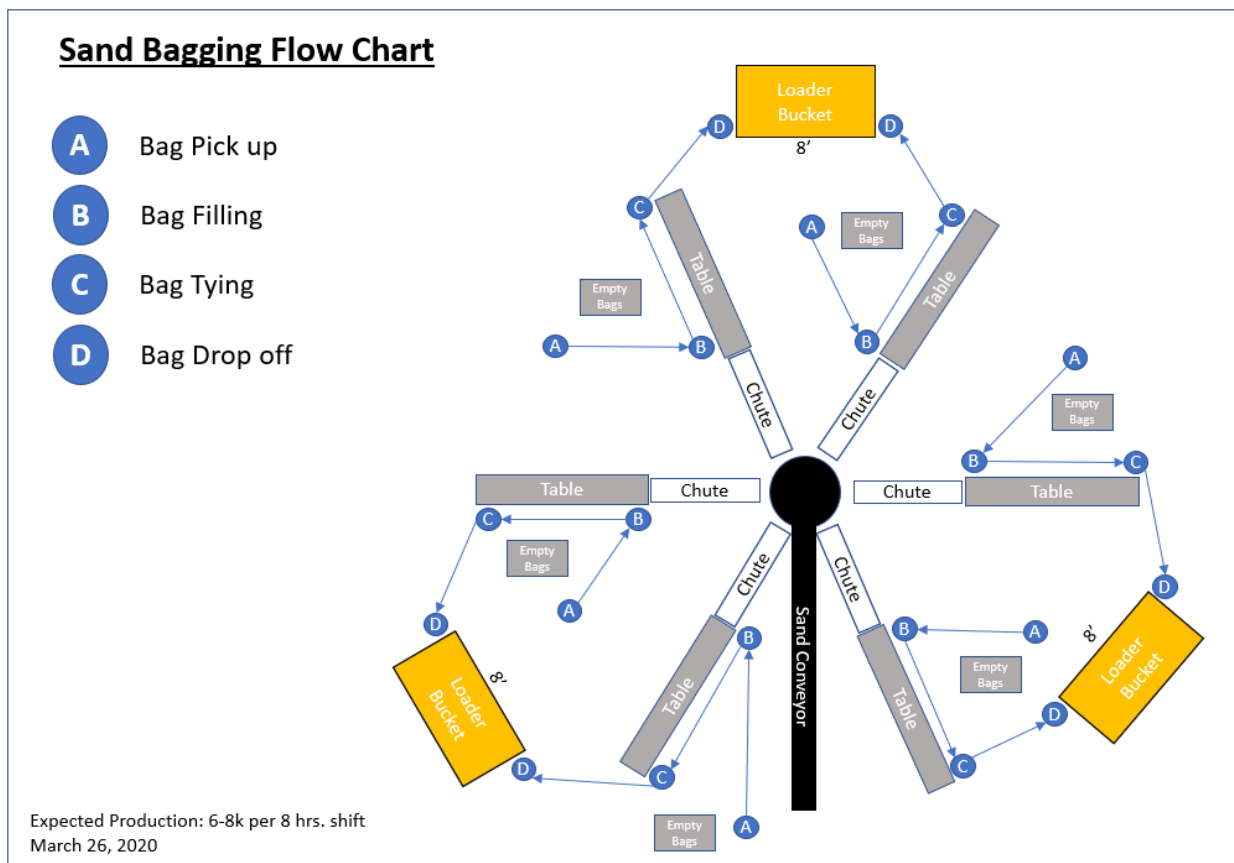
Sand Bagging Flow Chart

A Bag Pick up

B Bag Filling

C Bag Tying

D Bag Drop off

Loader Bucket

8'

D

D

C

C

Table

Table

A

Empty Bags

Empty Bags

A

B

B

Chute

Chute

A

Empty Bags

B

C

Table

Chute

Chute

Table

C

B

Empty Bags

D

A

D

Chute

Chute

B

A

B

Sand Conveyor

8'

Empty Bags

Loader Bucket

Loader Bucket

8'

Table

Table

D

D

C

C

Empty Bags

A

Expected Production: 6-8k per 8 hrs. shift
March 26, 2020